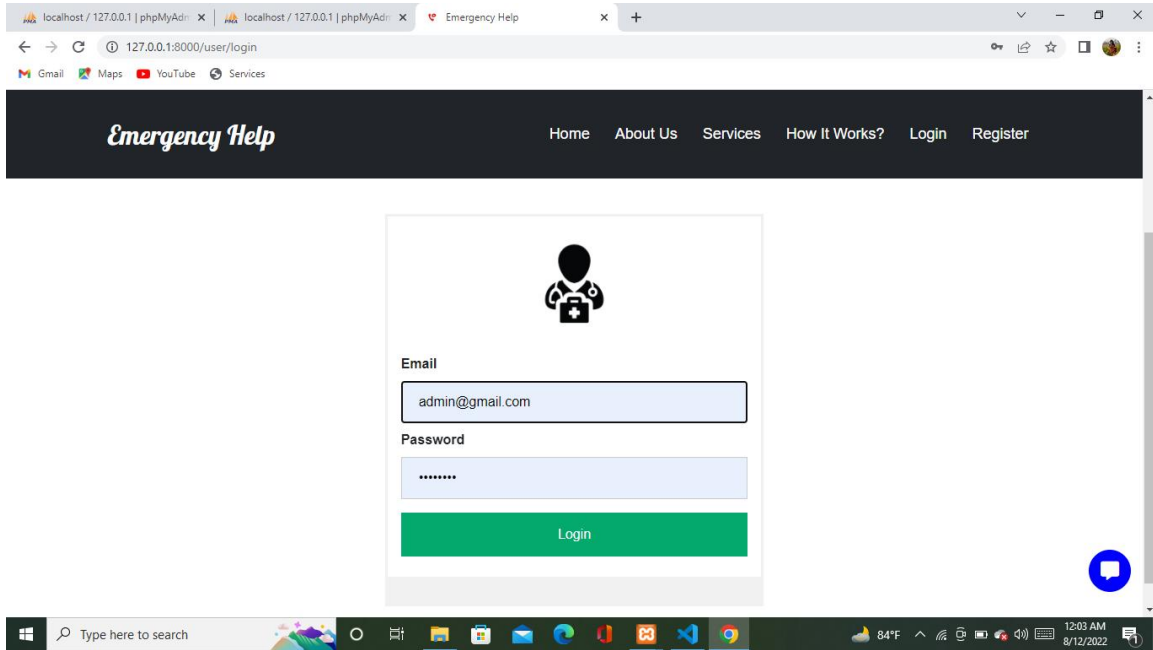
localhost / 127.0.0.1 | phpMyAdm ×
localhost / 127.0.0.1 | phpMyAdm ×
Emergency Help ×
+

127.0.0.1:8000/user/login

Gmail Maps YouTube Services

Emergency Help

Home About Us Services How It Works? Login Register

Email

admin@gmail.com

Password

••••••••

Login

Type here to search

84°F

12:03 AM
8/12/2022